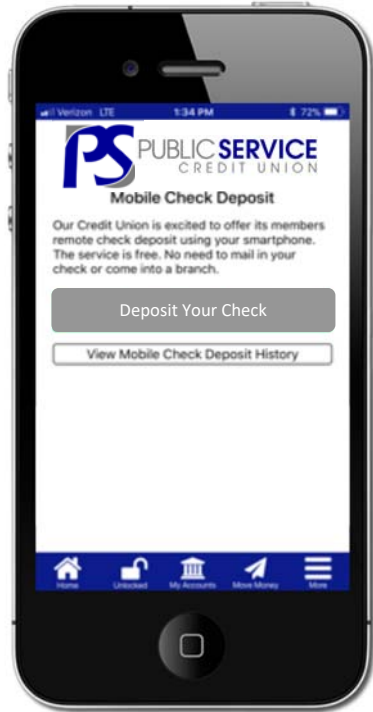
Verizon LTE 1:34 PM 72%

PS PUBLIC SERVICE CREDIT UNION

Mobile Check Deposit

Our Credit Union is excited to offer its members remote check deposit using your smartphone. The service is free. No need to mail in your check or come into a branch.

Deposit Your Check

View Mobile Check Deposit History

Home Unlocked My Accounts Move Money More